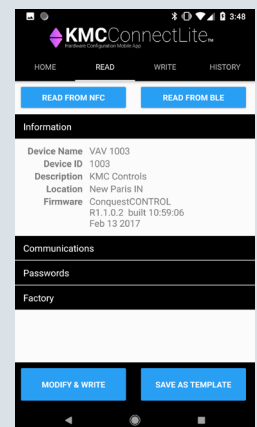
3:48

KMCConnectLite™
Hardware Configuration Mobile App

HOME READ WRITE HISTORY

READ FROM NFC

READ FROM BLE

Information

Device Name VAV 1003
Device ID 1003
Description KMC Controls
Location New Paris IN
Firmware ConquestCONTROL R1.1.0.2 built 10:59:06 Feb 13 2017

Communications

Passwords

Factory

MODIFY & WRITE

SAVE AS TEMPLATE